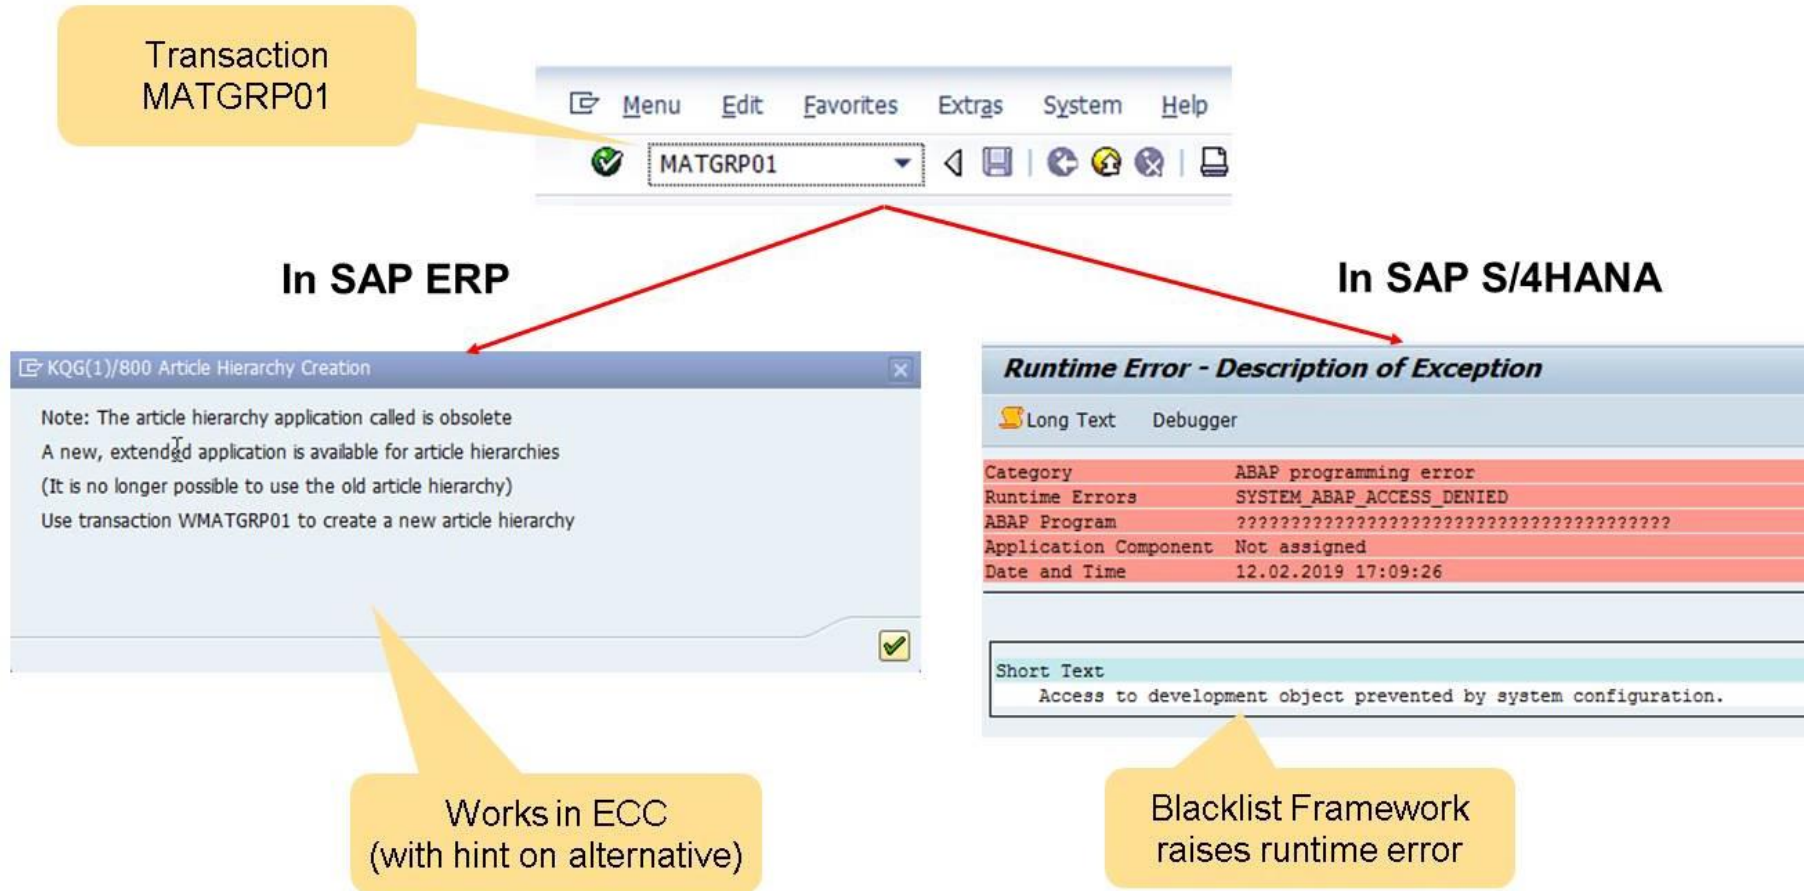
Transaction MATGRP01

Menu Edit Favorites Extras System Help

MATGRP01

In SAP ERP

In SAP S/4HANA

KQG(1)/800 Article Hierarchy Creation

Note: The article hierarchy application called is obsolete
A new, extended application is available for article hierarchies
(It is no longer possible to use the old article hierarchy)
Use transaction WMATGRP01 to create a new article hierarchy

Runtime Error - Description of Exception

Long Text Debugger

| Category | ABAP programming error |
|---|---|
| Runtime Errors | SYSTEM_ABAP_ACCESS_DENIED |
| ABAP Program | ?????????????????????????????????????? |
| Application Component | Not assigned |
| Date and Time | 12.02.2019 17:09:26 |

Short Text
Access to development object prevented by system configuration.

Works in ECC (with hint on alternative)

Blacklist Framework raises runtime error